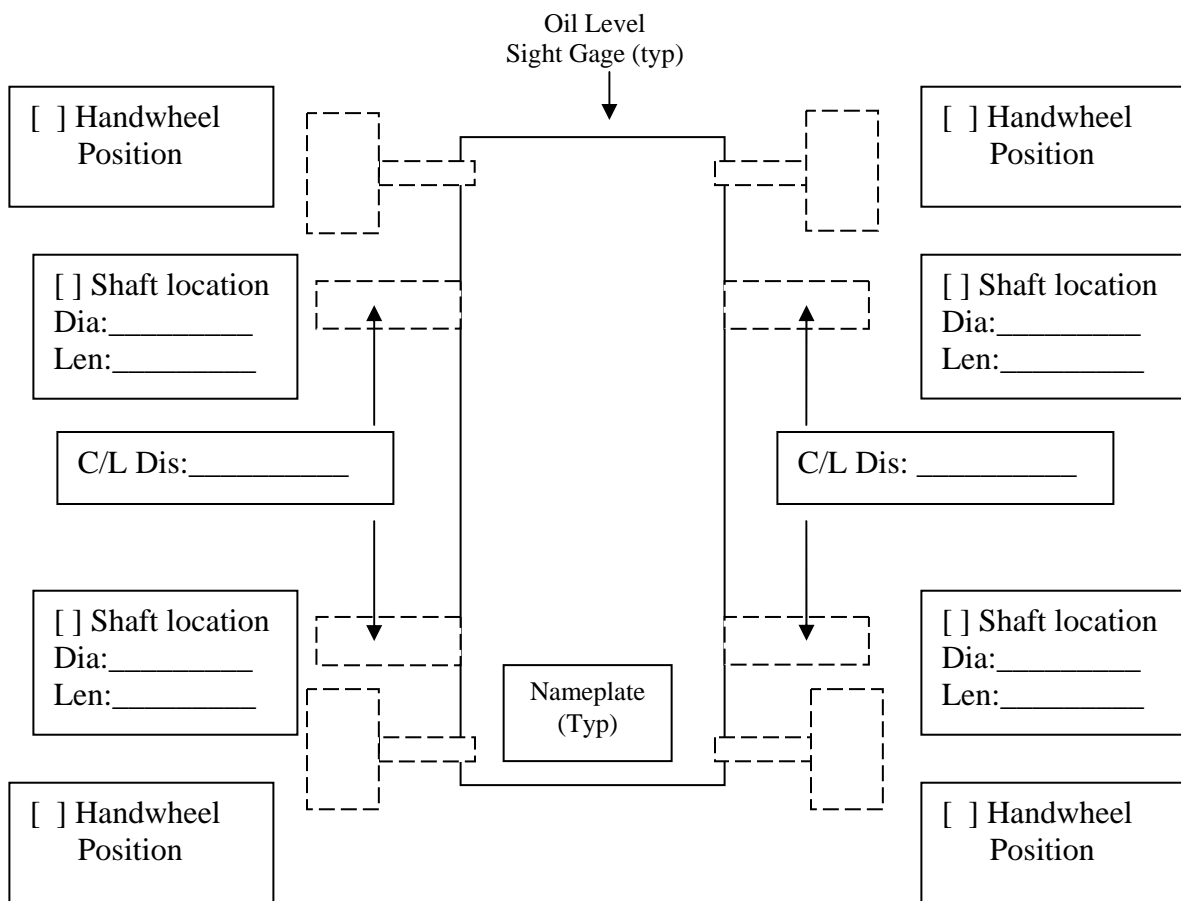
Oil Level
Sight Gage (typ)

[ ] Handwheel Position

[ ] Handwheel Position

[ ] Shaft location
Dia:_________
Len:_________

[ ] Shaft location
Dia:_________
Len:_________

C/L Dis:__________

C/L Dis: __________

[ ] Shaft location
Dia:_________
Len:_________

[ ] Shaft location
Dia:_________
Len:_________

Nameplate
(Typ)

[ ] Handwheel Position

[ ] Handwheel Position